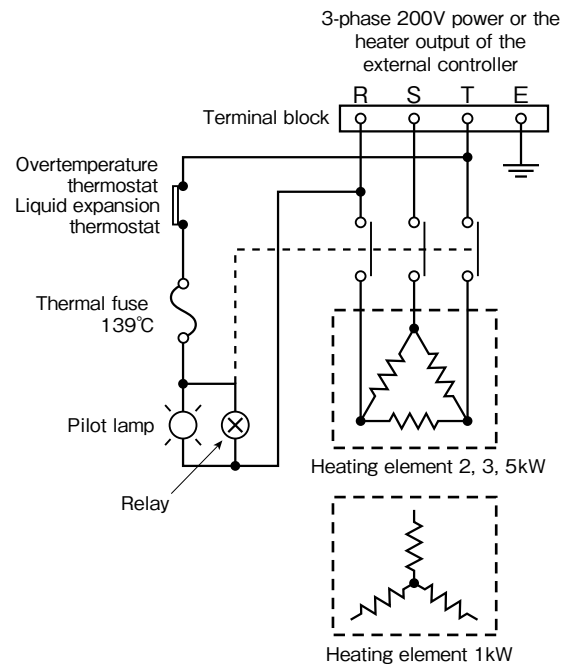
3-phase 200V power or the heater output of the external controller

R S T E

Terminal block

Overtemperature thermostat Liquid expansion thermostat

Thermal fuse 139℃

Pilot lamp

Relay

Heating element 2, 3, 5kW

Heating element 1kW